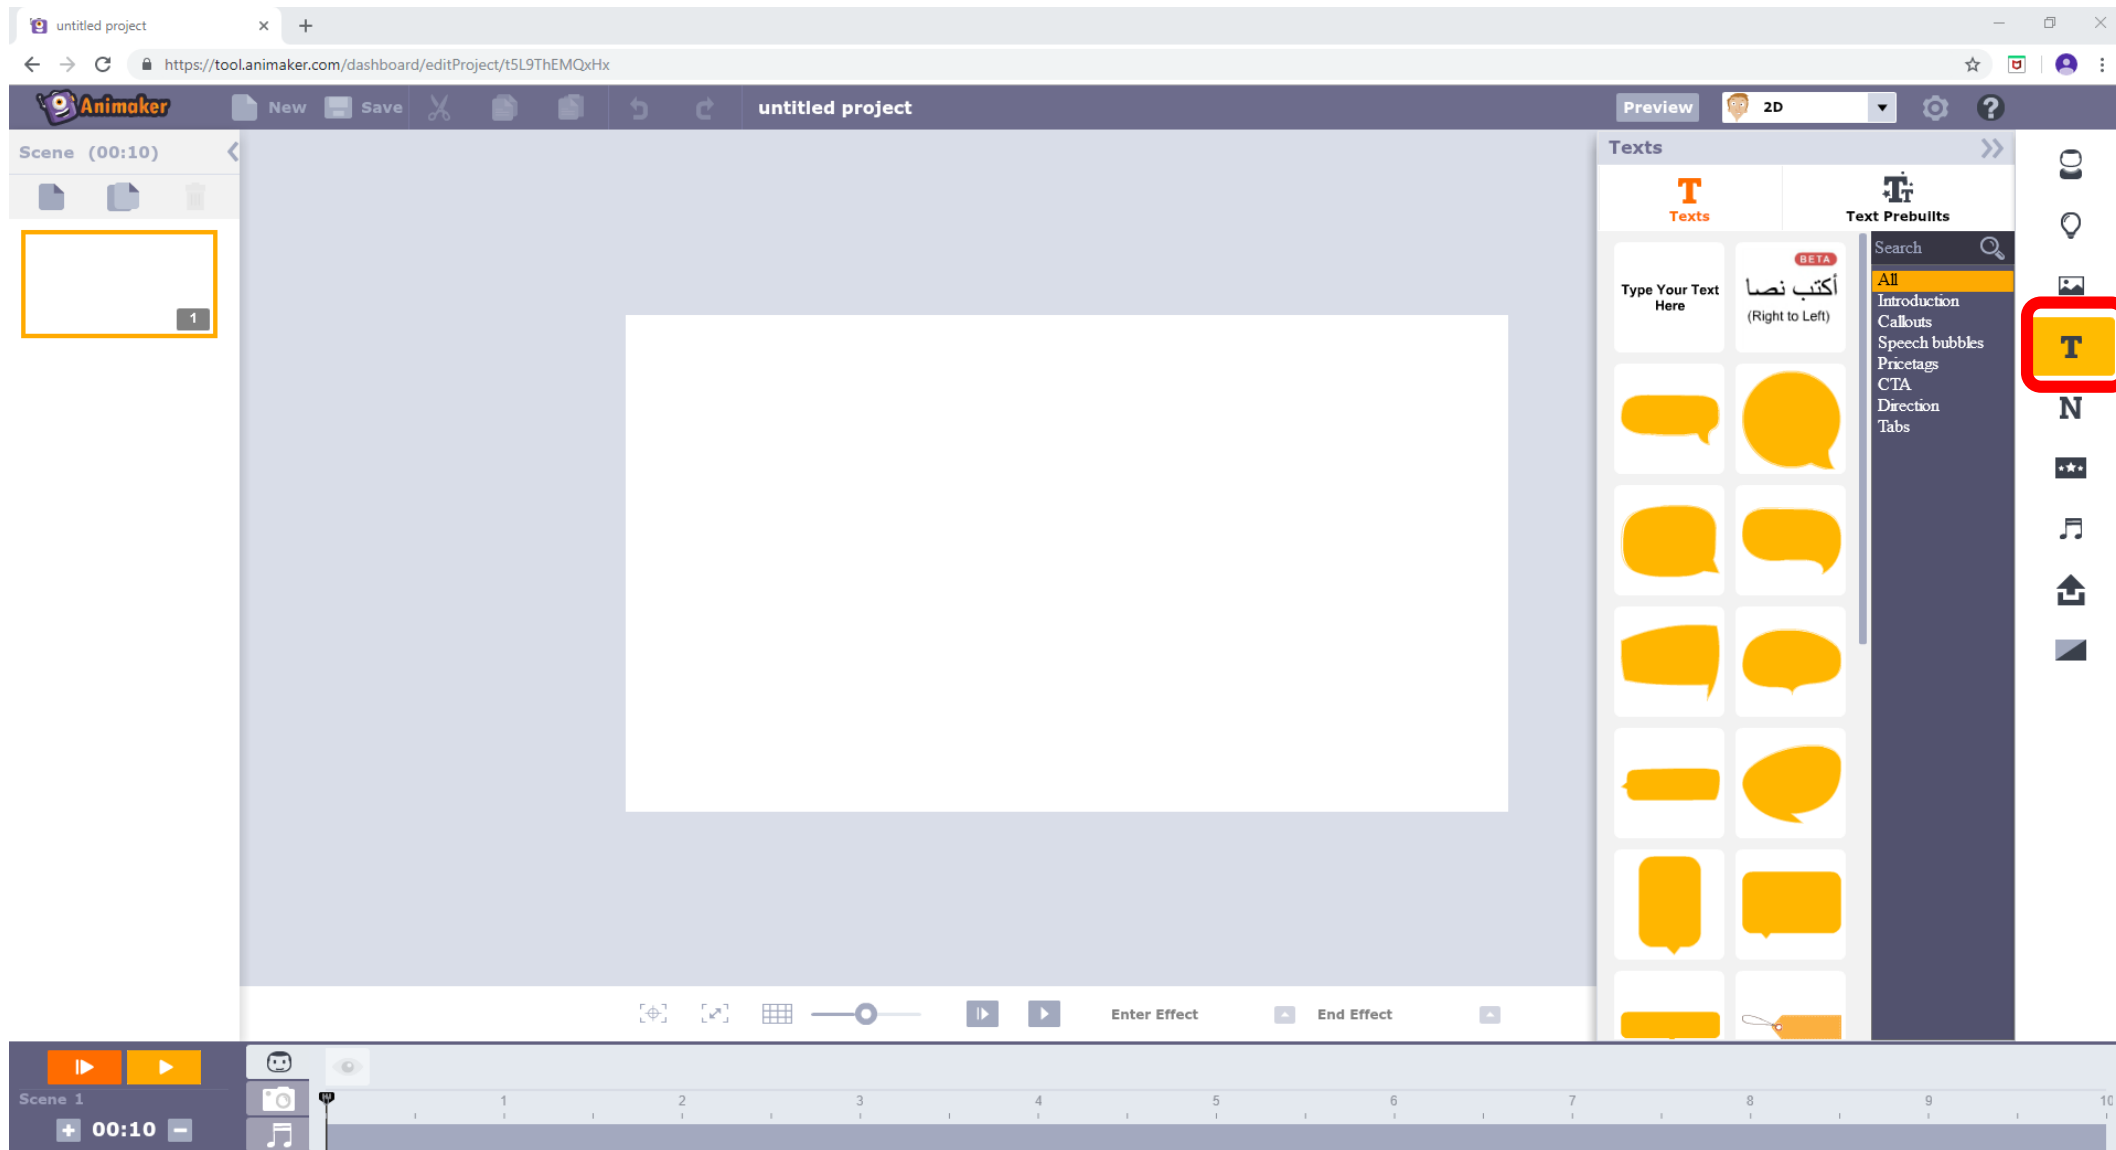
untitled project
https://tool.animaker.com/dashboard/editProject/t5L9ThEMQxHx
Animaker New Save untitled project Preview 2D
Scene (00:10)
1
Texts
Texts
Text Prebuilts
Type Your Text Here
BETA
أكتب نصا
(Right to Left)
Search
All
Introduction
Callouts
Speech bubbles
Pricetags
CTA
Direction
Tabs
N
Enter Effect
End Effect
Scene 1
00:10
1 2 3 4 5 6 7 8 9 10